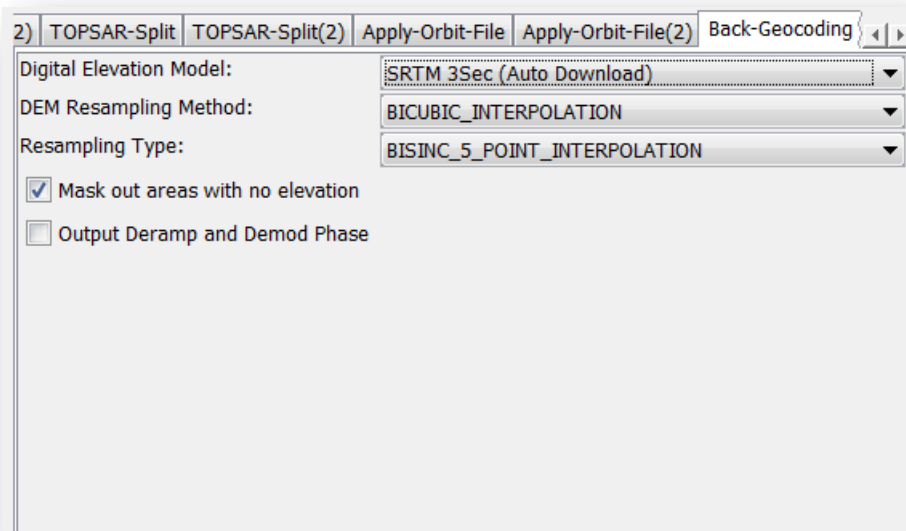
2) | TOPSAR-Split | TOPSAR-Split(2) | Apply-Orbit-File | Apply-Orbit-File(2) | Back-Geocoding

Digital Elevation Model: SRTM 3Sec (Auto Download)

DEM Resampling Method: BICUBIC_INTERPOLATION

Resampling Type: BISINC_5_POINT_INTERPOLATION

Mask out areas with no elevation

Output Deramp and Demod Phase